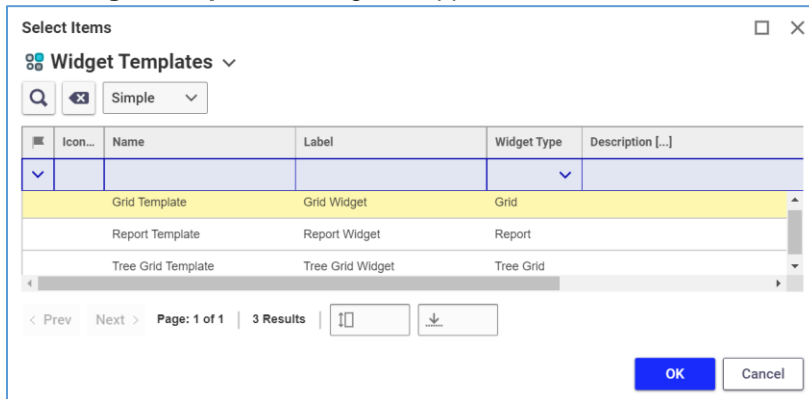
Select Items

Widget Templates

Simple

|  | Icon... | Name | Label | Widget Type | Description [...] |
|---|---|---|---|---|---|
|  |  |  |  |  |  |
|  |  | Grid Template | Grid Widget | Grid |  |
|  |  | Report Template | Report Widget | Report |  |
|  |  | Tree Grid Template | Tree Grid Widget | Tree Grid |  |

< Prev Next > Page: 1 of 1 | 3 Results |

OK Cancel